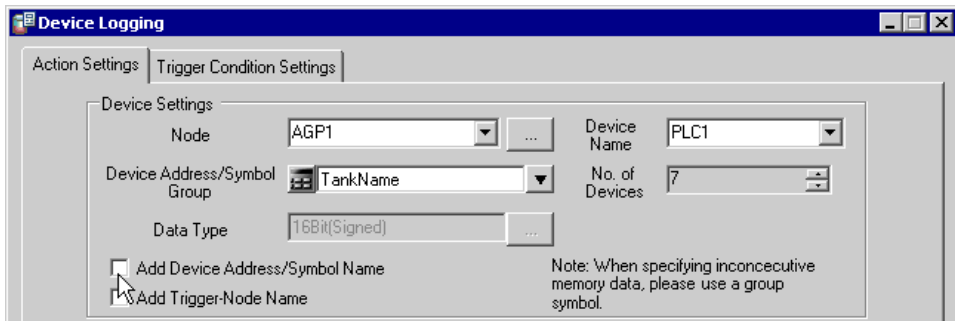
Device Logging

Action Settings | Trigger Condition Settings

Device Settings

Node AGP1 ...

Device Name PLC1

Device Address/Symbol Group TankName

No. of Devices 7

Data Type 16Bit(Signed) ...

Add Device Address/Symbol Name

Add Trigger-Node Name

Note: When specifying inconcecutive memory data, please use a group symbol.